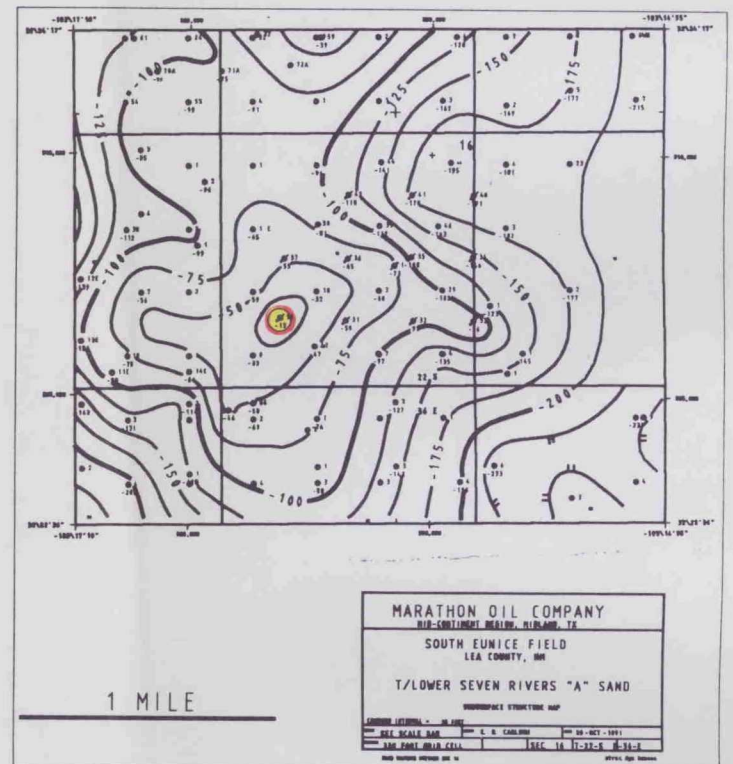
MARATHON OIL COMPANY
MID-CONTINENT REGION, MIDLAND, TX

SOUTH EUNICE FIELD
LEA COUNTY, NM

T/LOWER SEVEN RIVERS "A" SAND

SUBSURFACE STRUCTURE MAP

SEE SCALE BAR
L. S. CARLSON
30-OCT-1991
SEC 16 T-22-S R-36-E

1 MILE

-125
-100
-75
-50
-25
-150
-175
-200
-100
-150
-175
-75
-100
16
22